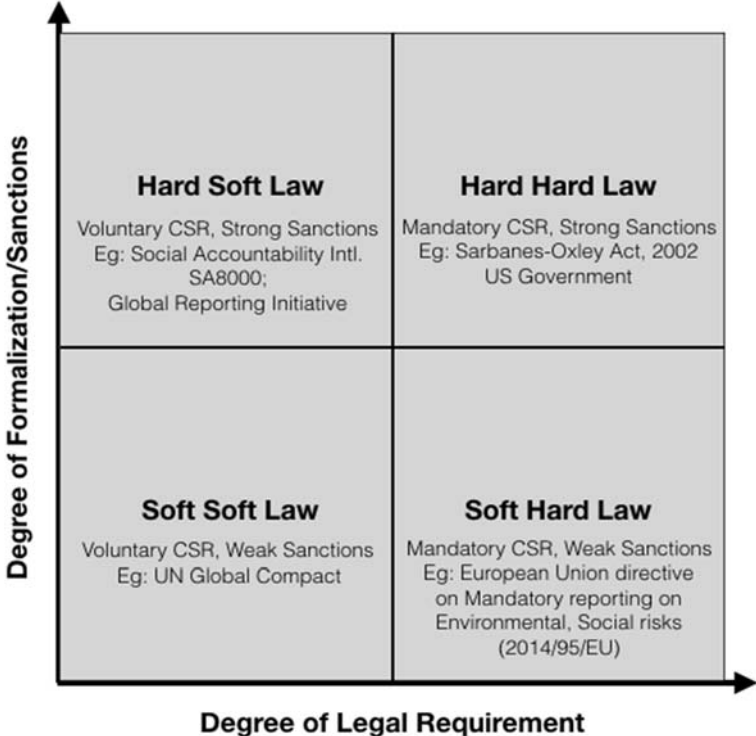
Degree of Formalization/Sanctions

Hard Soft Law
Voluntary CSR, Strong Sanctions
Eg: Social Accountability Intl. SA8000;
Global Reporting Initiative

Hard Hard Law
Mandatory CSR, Strong Sanctions
Eg: Sarbanes-Oxley Act, 2002
US Government

Soft Soft Law
Voluntary CSR, Weak Sanctions
Eg: UN Global Compact

Soft Hard Law
Mandatory CSR, Weak Sanctions
Eg: European Union directive on Mandatory reporting on Environmental, Social risks (2014/95/EU)

Degree of Legal Requirement